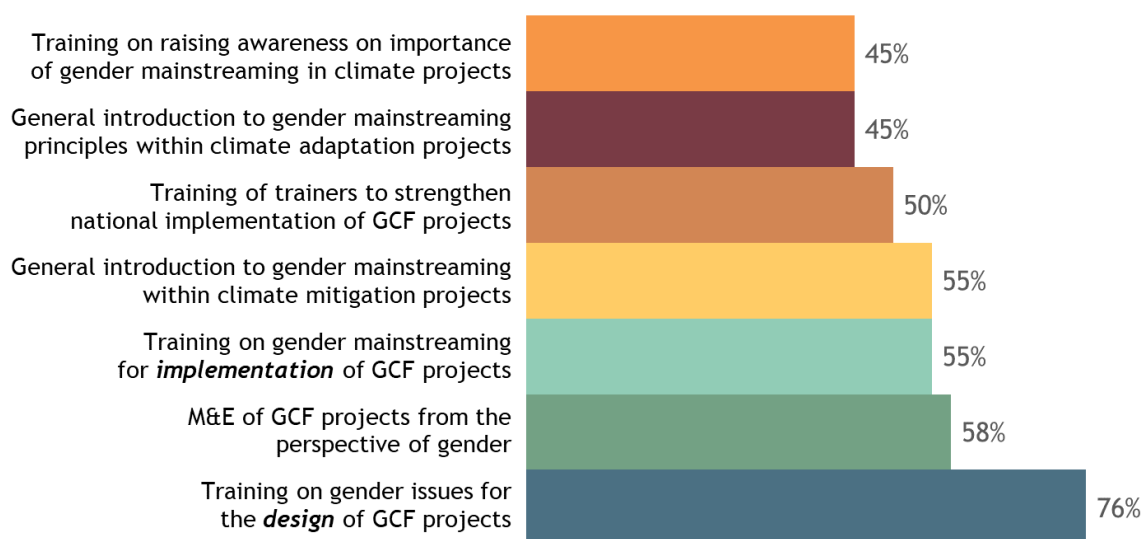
Training on raising awareness on importance of gender mainstreaming in climate projects
45%

General introduction to gender mainstreaming principles within climate adaptation projects
45%

Training of trainers to strengthen national implementation of GCF projects
50%

General introduction to gender mainstreaming within climate mitigation projects
55%

Training on gender mainstreaming for ***implementation*** of GCF projects
55%

M&E of GCF projects from the perspective of gender
58%

Training on gender issues for the ***design*** of GCF projects
76%